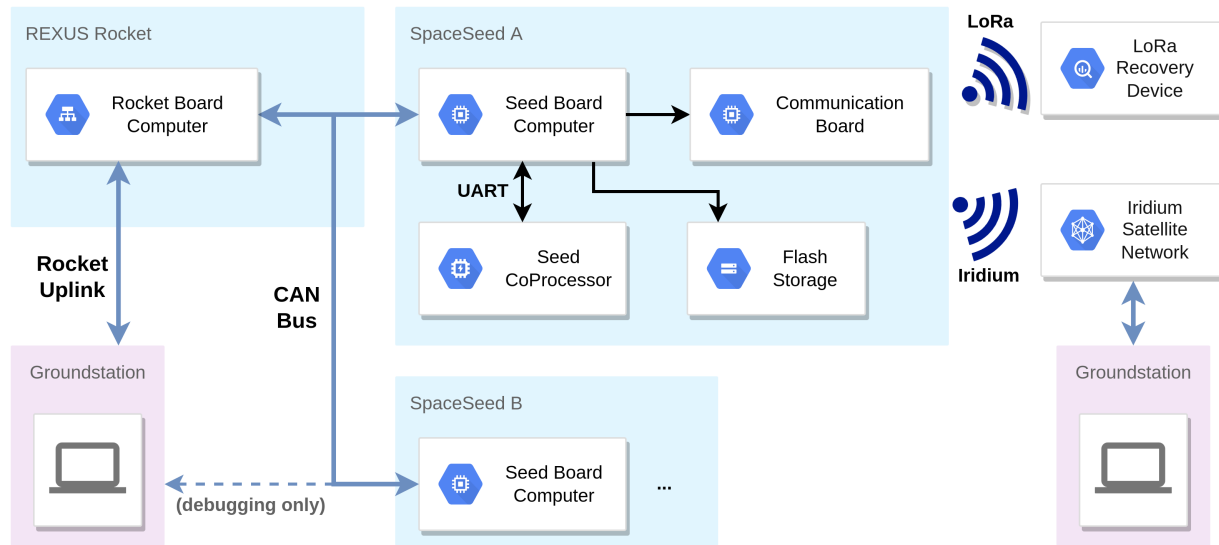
REXUS Rocket

Rocket Board Computer

SpaceSeed A

Seed Board Computer

Communication Board

UART

Seed CoProcessor

Flash Storage

LoRa

LoRa Recovery Device

Iridium

Iridium Satellite Network

Rocket Uplink

CAN Bus

Groundstation

SpaceSeed B

Seed Board Computer

...

(debugging only)

Groundstation